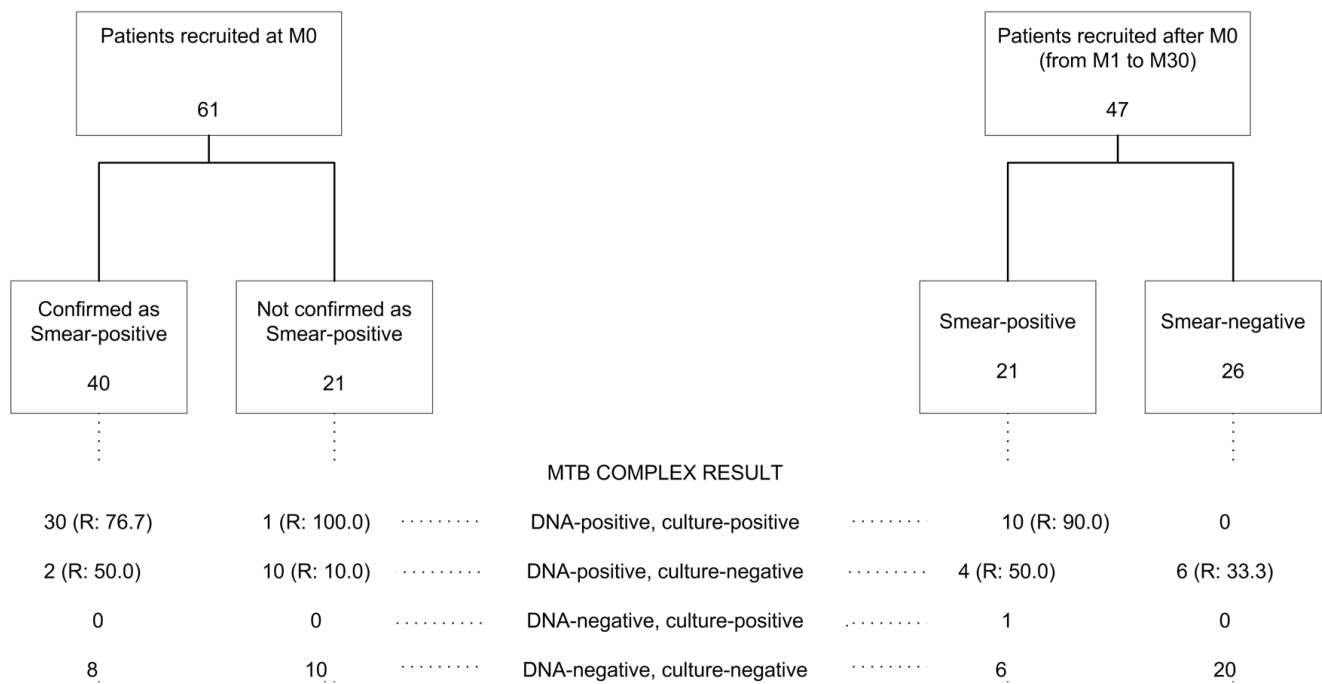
Patients recruited at M0

61

Confirmed as Smear-positive

40

Not confirmed as Smear-positive

21

Patients recruited after M0 (from M1 to M30)

47

Smear-positive

21

Smear-negative

26

MTB COMPLEX RESULT

30 (R: 76.7) 1 (R: 100.0) DNA-positive, culture-positive 10 (R: 90.0) 0

2 (R: 50.0) 10 (R: 10.0) DNA-positive, culture-negative 4 (R: 50.0) 6 (R: 33.3)

0 0 DNA-negative, culture-positive 1 0

8 10 DNA-negative, culture-negative 6 20